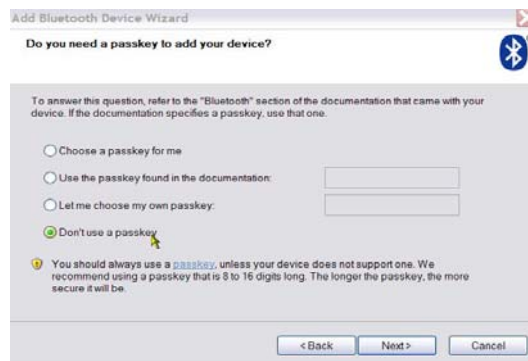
Add Bluetooth Device Wizard

Do you need a passkey to add your device?

To answer this question, refer to the "Bluetooth" section of the documentation that came with your device. If the documentation specifies a passkey, use that one.

Choose a passkey for me

Use the passkey found in the documentation:

Let me choose my own passkey:

Don't use a passkey

You should always use a passkey, unless your device does not support one. We recommend using a passkey that is 8 to 16 digits long. The longer the passkey, the more secure it will be.

< Back Next > Cancel